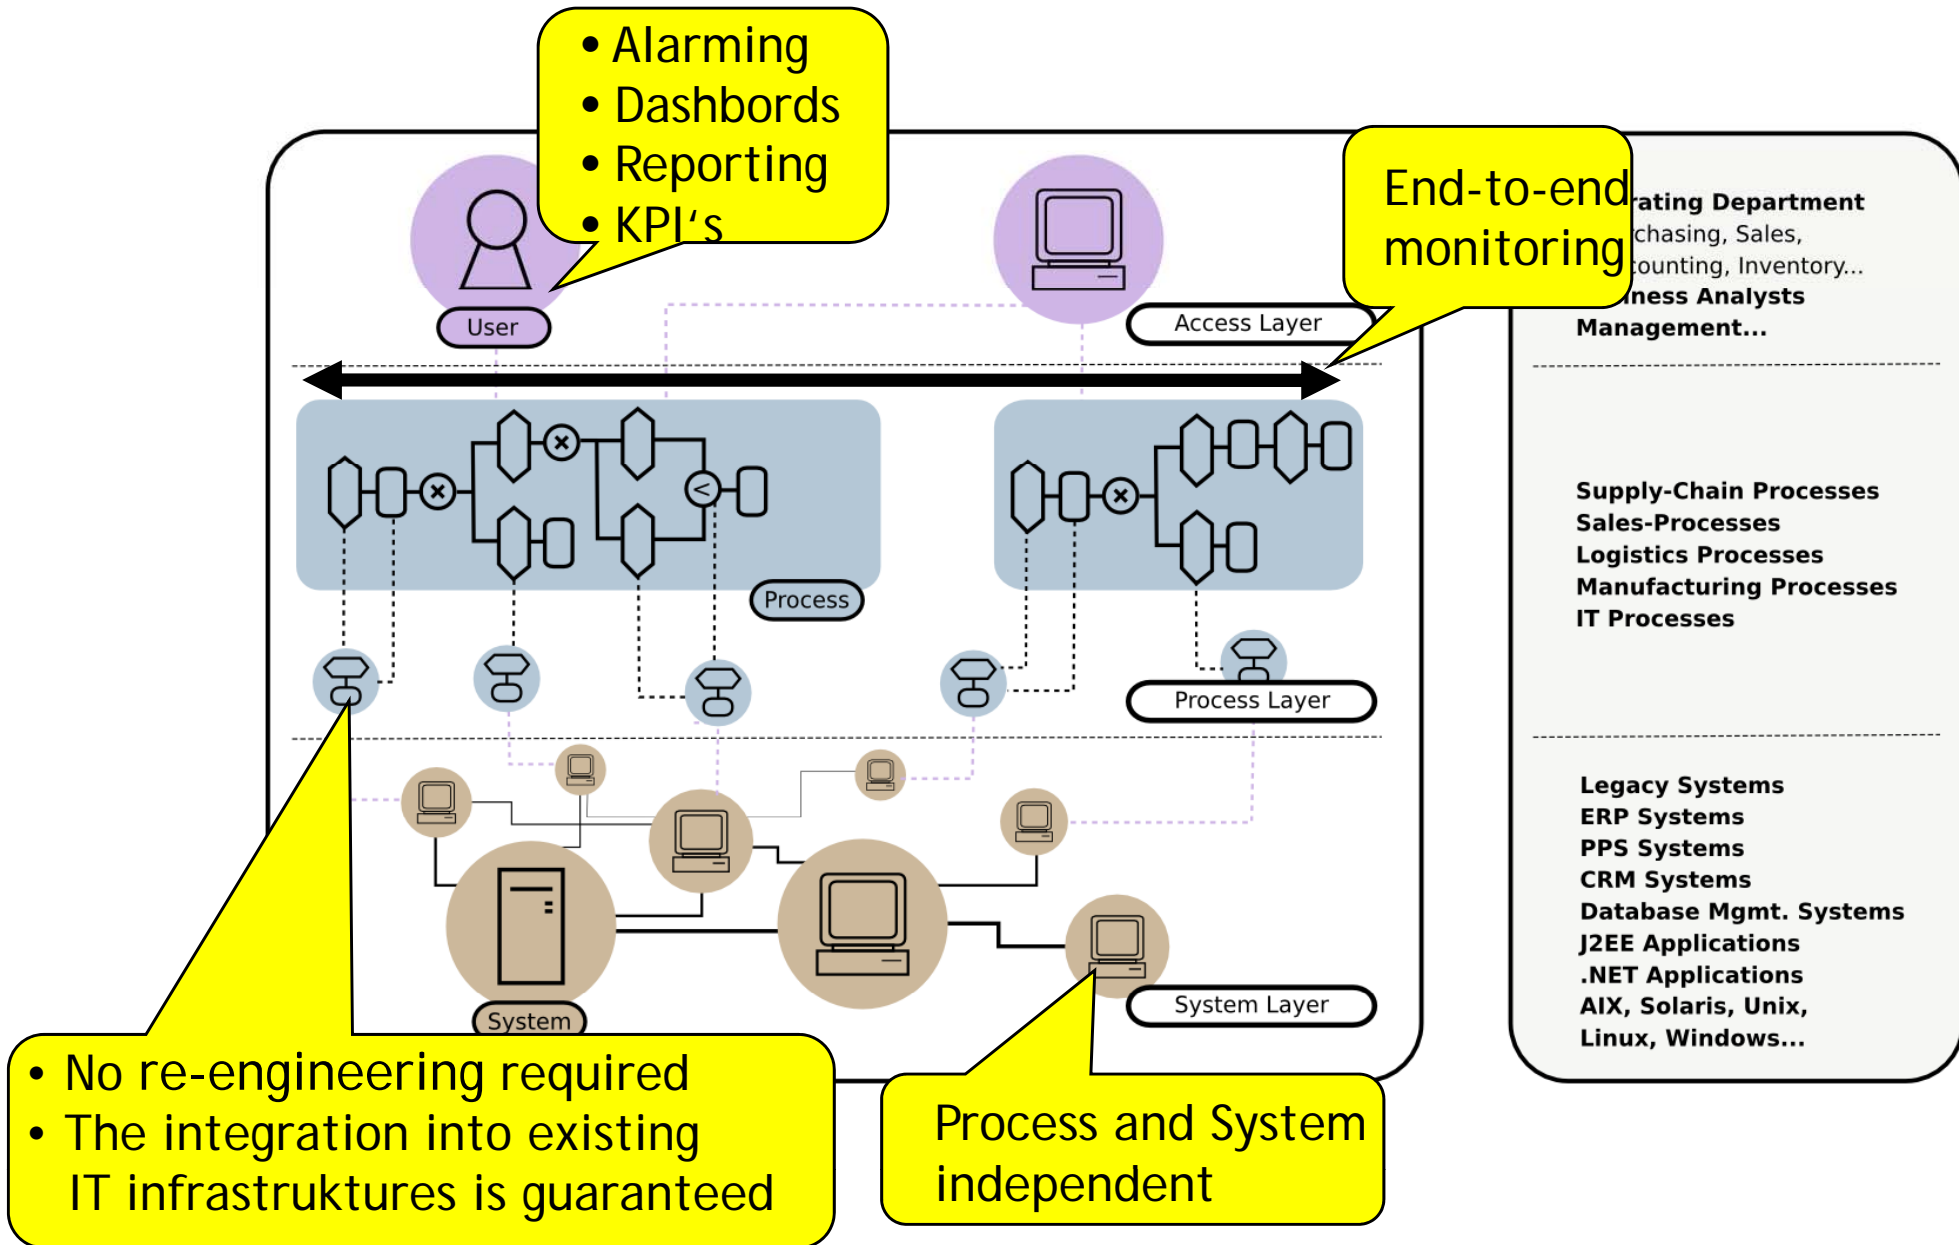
• Alarming
• Dashbords
• Reporting
• KPI's

End-to-end monitoring

User

Access Layer

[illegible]ating Department
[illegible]chasing, Sales,
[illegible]counting, Inventory...
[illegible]ness Analysts
Management...

Process

Process Layer

Supply-Chain Processes
Sales-Processes
Logistics Processes
Manufacturing Processes
IT Processes

System

System Layer

Legacy Systems
ERP Systems
PPS Systems
CRM Systems
Database Mgmt. Systems
J2EE Applications
.NET Applications
AIX, Solaris, Unix,
Linux, Windows...

• No re-engineering required
• The integration into existing IT infrastruktures is guaranteed

Process and System independent